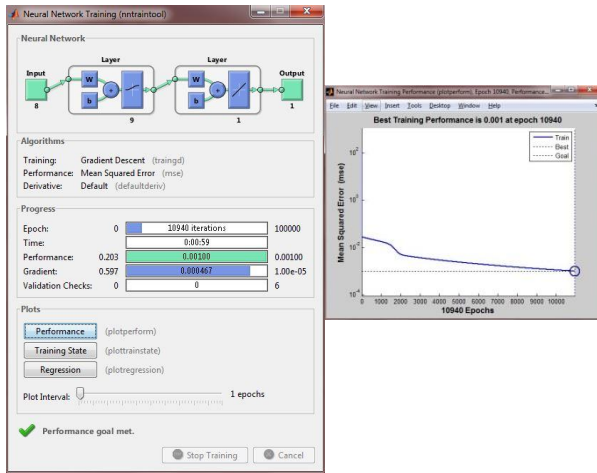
Neural Network Training (nntraintool)

Neural Network

Input
8
Layer
W
b
9
Layer
W
b
1
Output
1

Algorithms

Training: Gradient Descent (traingd)
Performance: Mean Squared Error (mse)
Derivative: Default (defaultderiv)

Progress

| | | | |
|---|---|---|---|
| Epoch: | 0 | 10940 iterations | 100000 |
| Time: | | 0:00:59 | |
| Performance: | 0.203 | 0.00100 | 0.00100 |
| Gradient: | 0.597 | 0.000467 | 1.00e-05 |
| Validation Checks: | 0 | 0 | 6 |

Plots

Performance (plotperform)
Training State (plottrainstate)
Regression (plotregression)

Plot Interval: 1 epochs

Performance goal met.

Stop Training Cancel

Neural Network Training Performance (plotperform), Epoch 10940, Performance...

File Edit View Insert Tools Desktop Window Help

Best Training Performance is 0.001 at epoch 10940

Train
Best
Goal

Mean Squared Error (mse)

$10^2$
$10^0$
$10^{-2}$
$10^{-4}$

0 1000 2000 3000 4000 5000 6000 7000 8000 9000 10000

10940 Epochs